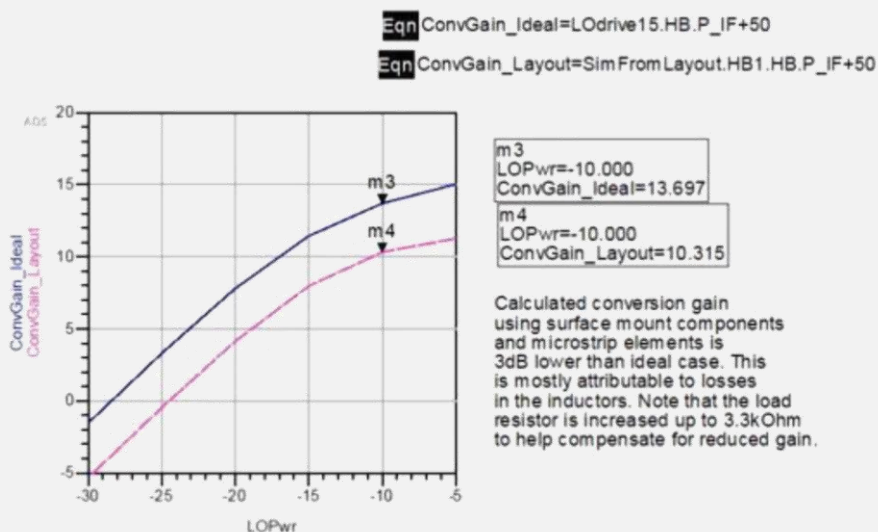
Eqn ConvGain_Ideal=LOdrive15.HB.P_IF+50

Eqn ConvGain_Layout=SimFromLayout.HB1.HB.P_IF+50

ADS

20
15
10
5
0
-5

ConvGain_Ideal
ConvGain_Layout

m3
m4

-30 -25 -20 -15 -10 -5

LOPwr

m3
LOPwr=-10.000
ConvGain_Ideal=13.697

m4
LOPwr=-10.000
ConvGain_Layout=10.315

Calculated conversion gain using surface mount components and microstrip elements is 3dB lower than ideal case. This is mostly attributable to losses in the inductors. Note that the load resistor is increased up to 3.3kOhm to help compensate for reduced gain.